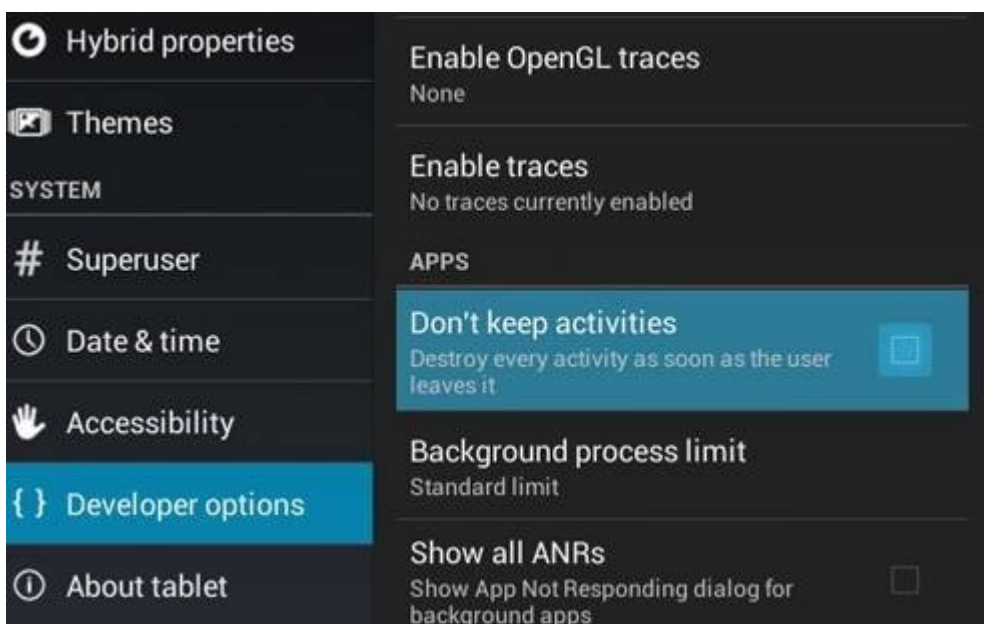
Hybrid properties

Themes

SYSTEM

# Superuser

Date & time

Accessibility

{ } Developer options

About tablet

Enable OpenGL traces
None

Enable traces
No traces currently enabled

APPS

Don't keep activities
Destroy every activity as soon as the user leaves it

Background process limit
Standard limit

Show all ANRs
Show App Not Responding dialog for background apps